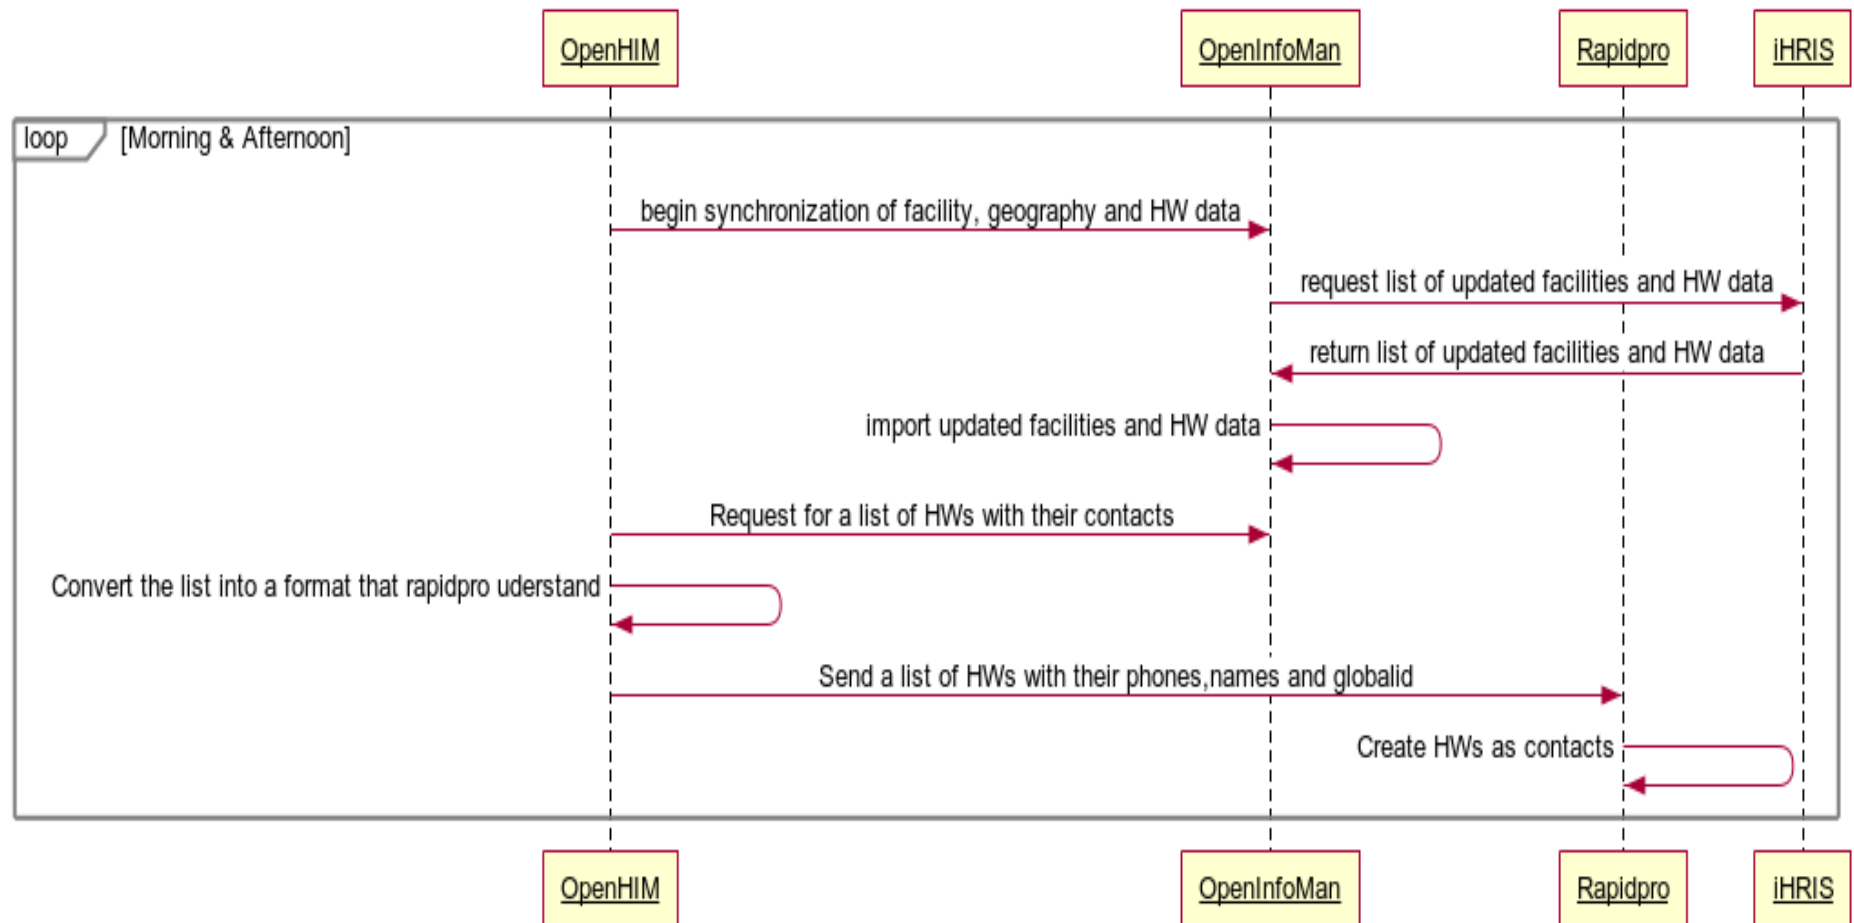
OpenHIM
OpenInfoMan
Rapidpro
iHRIS

loop [Morning & Afternoon]

begin synchronization of facility, geography and HW data

request list of updated facilities and HW data

return list of updated facilities and HW data

import updated facilities and HW data

Request for a list of HWs with their contacts

Convert the list into a format that rapidpro uderstand

Send a list of HWs with their phones,names and globalid

Create HWs as contacts

OpenHIM
OpenInfoMan
Rapidpro
iHRIS